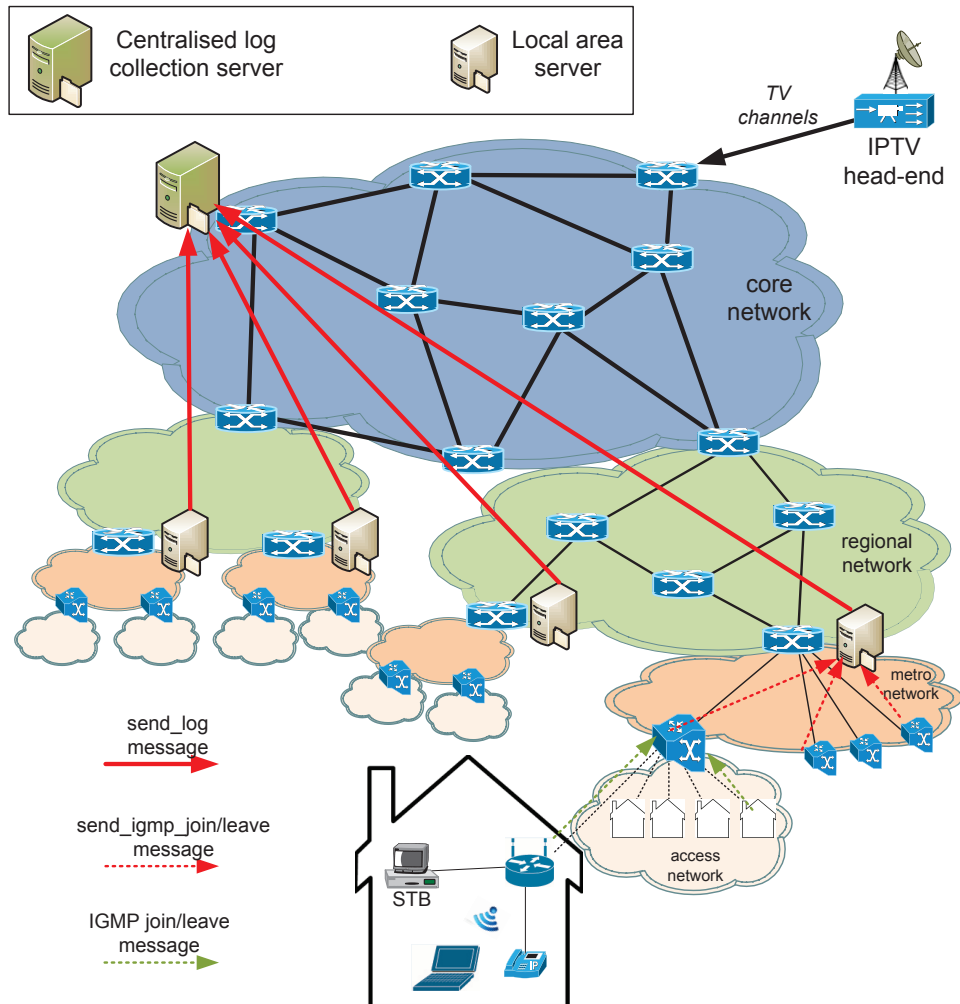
Centralised log collection server

Local area server

TV channels

IPTV head-end

core network

regional network

metro network

access network

STB

IP

send_log message

send_igmp_join/leave message

IGMP join/leave message